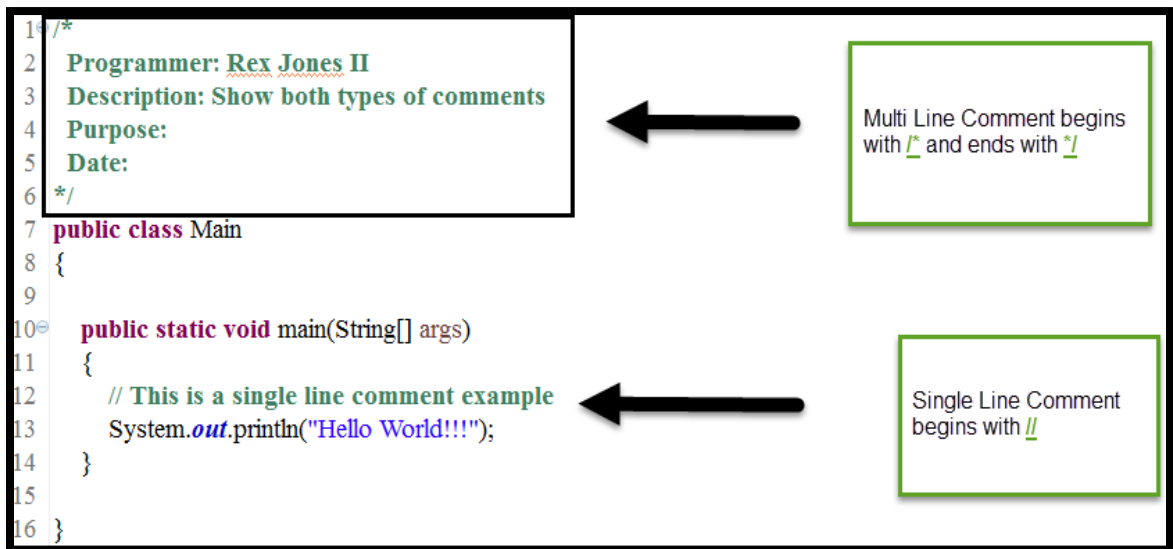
1 /*
2 Programmer: Rex Jones II
3 Description: Show both types of comments
4 Purpose:
5 Date:
6 */
7 public class Main
8 {
9
10 public static void main(String[] args)
11 {
12 // This is a single line comment example
13 System.out.println("Hello World!!!");
14 }
15
16 }

Multi Line Comment begins with /* and ends with */

Single Line Comment begins with //